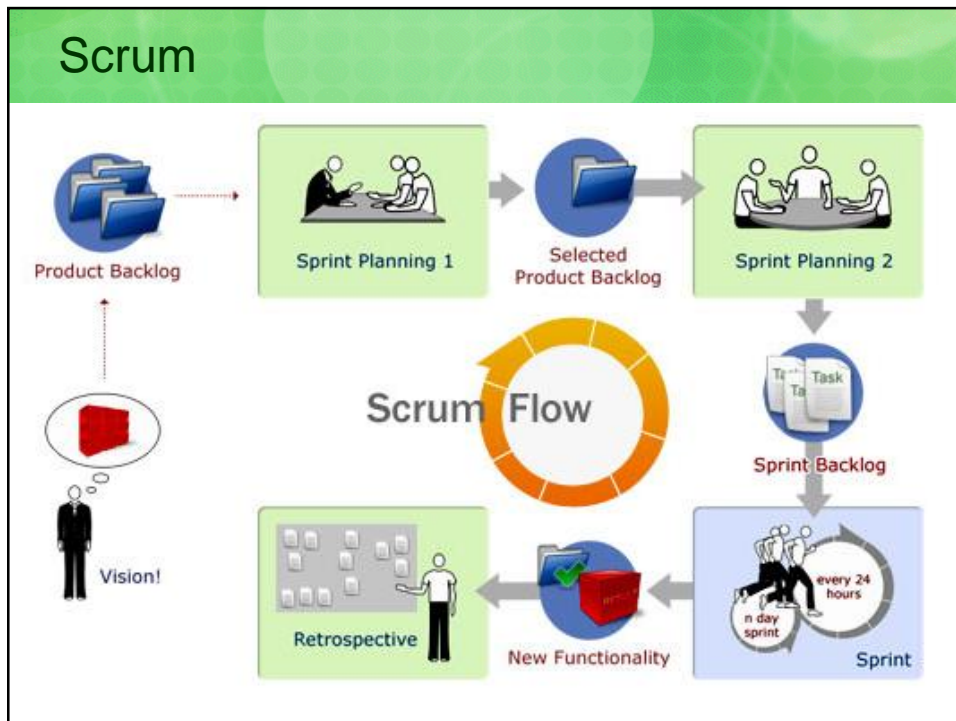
Scrum

Product Backlog

Sprint Planning 1

Selected Product Backlog

Sprint Planning 2

Scrum Flow

Task

Sprint Backlog

Vision!

Retrospective

New Functionality

every 24 hours

n day sprint

Sprint